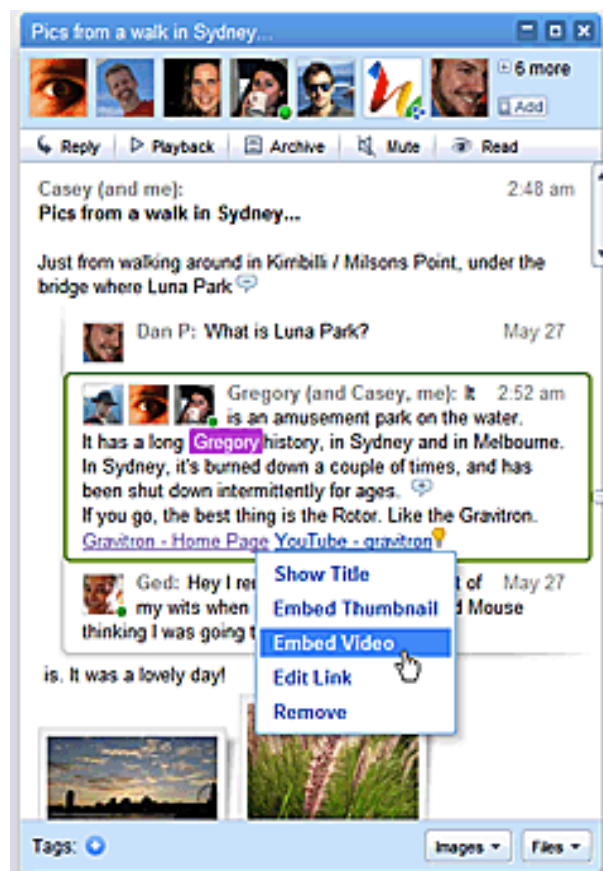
Pics from a walk in Sydney...

6 more
Add

Reply
Playback
Archive
Mute
Read

Casey (and me):
2:48 am
Pics from a walk in Sydney...

Just from walking around in Kimbili / Milsons Point, under the bridge where Luna Park

Dan P: What is Luna Park?
May 27

Gregory (and Casey, me): It
2:52 am
is an amusement park on the water. It has a long Gregory history, in Sydney and in Melbourne. In Sydney, it's burned down a couple of times, and has been shut down intermittently for ages.
If you go, the best thing is the Rotor. Like the Gravitron.
Gravitron - Home Page YouTube - gravitron

Ged: Hey I re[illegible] t of
May 27
my wits when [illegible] d Mouse
thinking I was going t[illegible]

Show Title
Embed Thumbnail
Embed Video
Edit Link
Remove

is. It was a lovely day!

Tags:
Images
Files